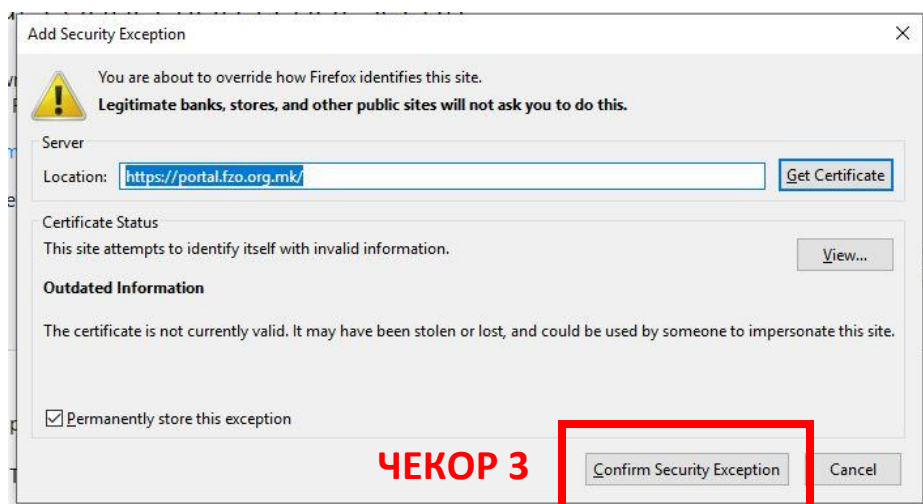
Add Security Exception

You are about to override how Firefox identifies this site.
**Legitimate banks, stores, and other public sites will not ask you to do this.**

Server

Location: https://portal.fzo.org.mk/

Get Certificate

Certificate Status

This site attempts to identify itself with invalid information.

View...

**Outdated Information**

The certificate is not currently valid. It may have been stolen or lost, and could be used by someone to impersonate this site.

☑ Permanently store this exception

ЧЕКОР 3

Confirm Security Exception

Cancel